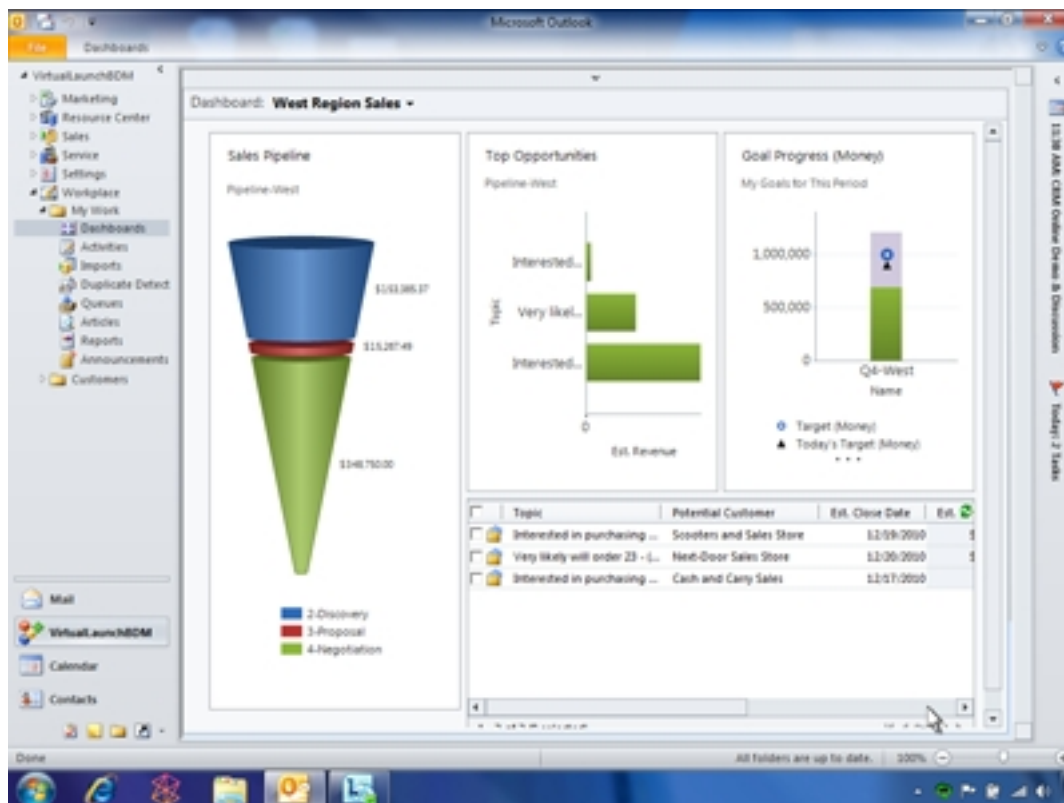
Microsoft Outlook

File Dashboards

VirtualLaunchBDM
Marketing
Resource Center
Sales
Service
Settings
Workplace
My Work
Dashboards
Activities
Imports
Duplicate Detect
Queues
Articles
Reports
Announcements
Customers

Mail
VirtualLaunchBDM
Calendar
Contacts

Dashboard: West Region Sales

Sales Pipeline
Pipeline-West
$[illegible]
$15,287.49
$148,750.00
2-Discovery
3-Proposal
4-Negotiation

Top Opportunities
Pipeline-West
Topic
Interested...
Very likel...
Interested...
0
Est. Revenue

Goal Progress (Money)
My Goals for This Period
1,000,000
500,000
0
Q4-West
Name
Target (Money)
Today's Target (Money)

| | Topic | Potential Customer | Est. Close Date | Est. |
|---|---|---|---|---|
| | Interested in purchasing ... | Scooters and Sales Store | 12/19/2010 | |
| | Very likely will order 23 - (... | Next-Door Sales Store | 12/20/2010 | |
| | Interested in purchasing ... | Cash and Carry Sales | 12/17/2010 | |

11:30 AM: CRM Online Demo & Discussion
Today: 2 Tasks

Done
All folders are up to date. 100%